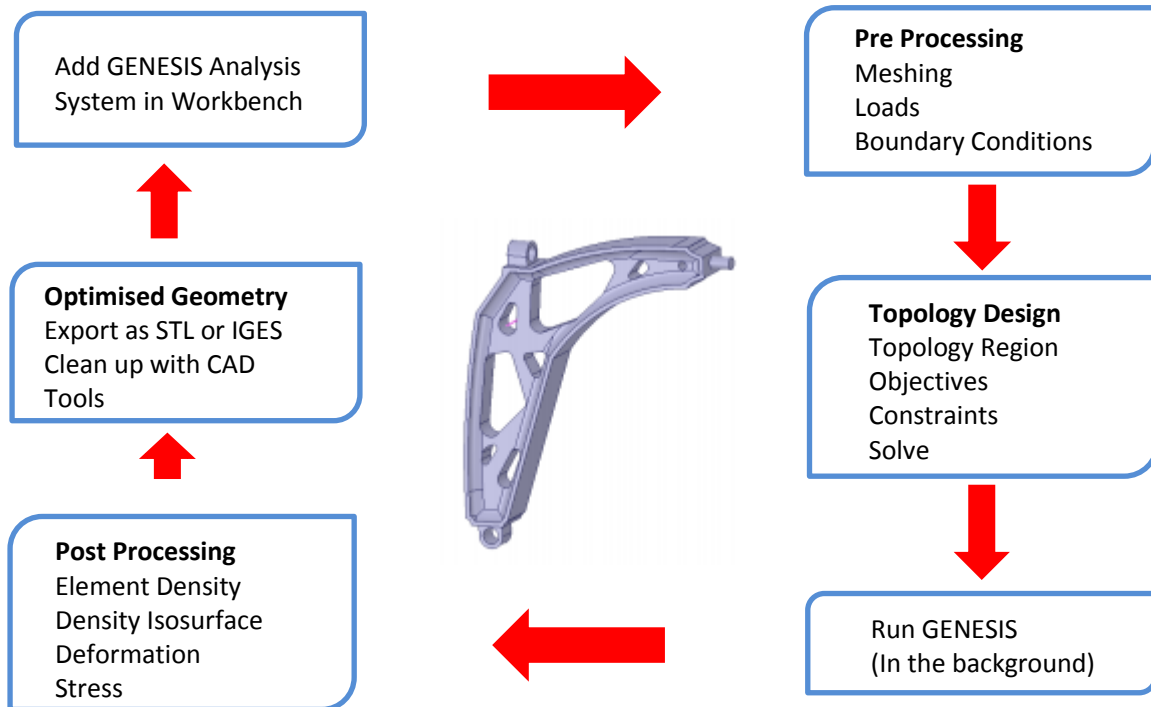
Add GENESIS Analysis System in Workbench

**Pre Processing**
Meshing
Loads
Boundary Conditions

**Topology Design**
Topology Region
Objectives
Constraints
Solve

Run GENESIS
(In the background)

**Post Processing**
Element Density
Density Isosurface
Deformation
Stress

**Optimised Geometry**
Export as STL or IGES
Clean up with CAD Tools